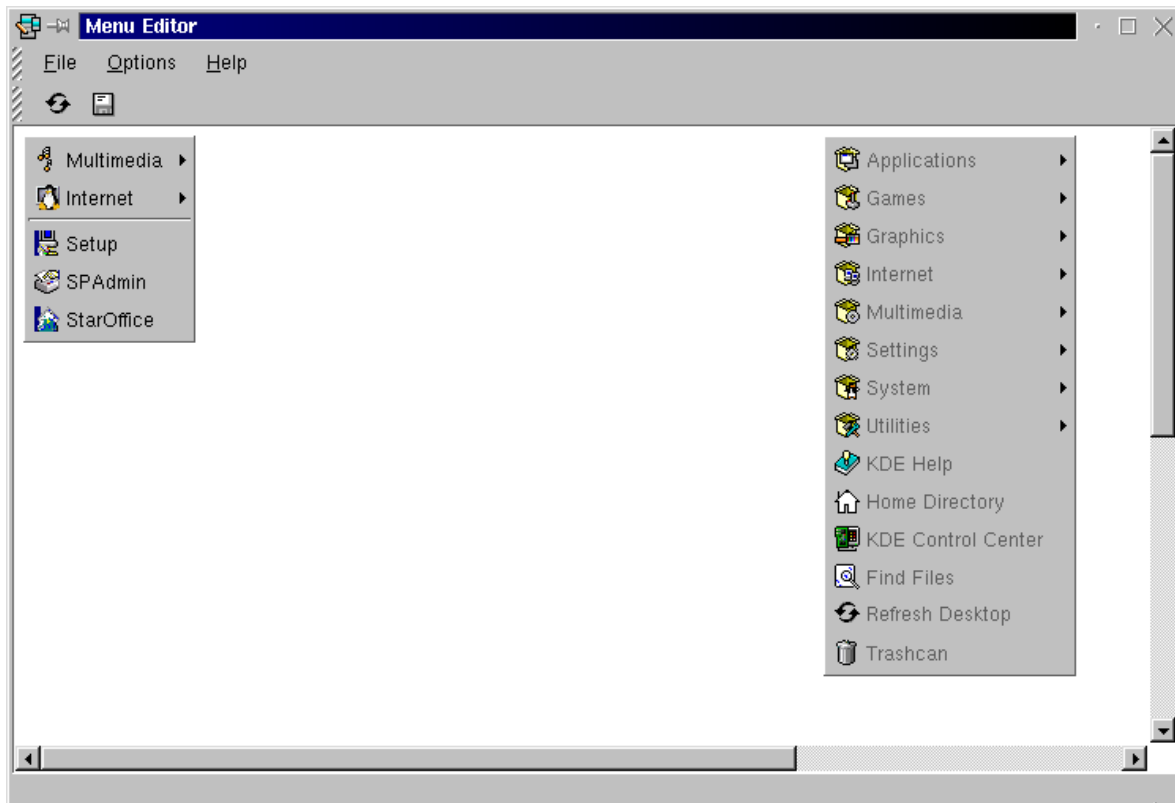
Menu Editor

File Options Help

Multimedia
Internet
Setup
SPAdmin
StarOffice

Applications
Games
Graphics
Internet
Multimedia
Settings
System
Utilities
KDE Help
Home Directory
KDE Control Center
Find Files
Refresh Desktop
Trashcan